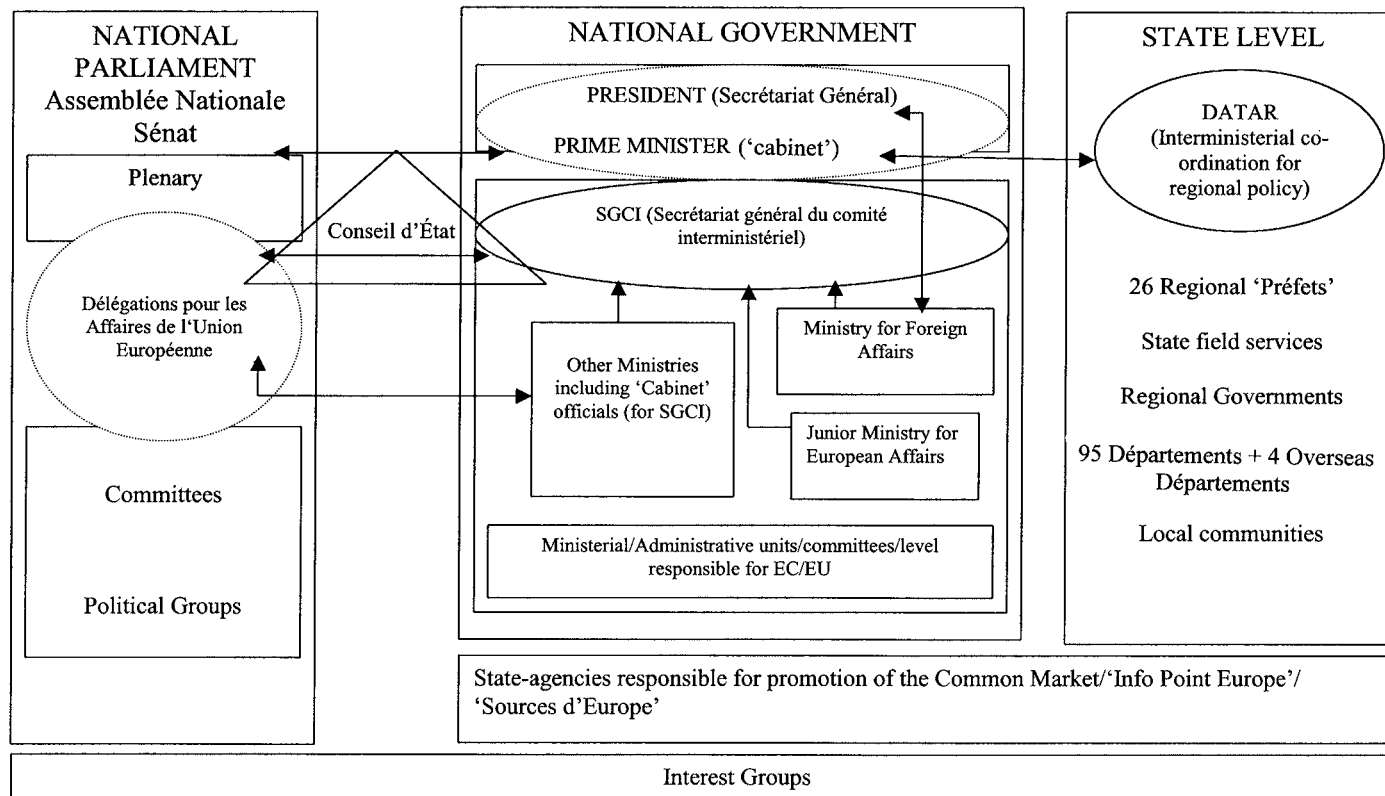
NATIONAL PARLIAMENT
Assemblée Nationale
Sénat

Plenary

Délégations pour les Affaires de l'Union Européenne

Committees

Political Groups

NATIONAL GOVERNMENT

PRESIDENT (Secrétariat Général)

PRIME MINISTER ('cabinet')

Conseil d'État

SGCI (Secrétariat général du comité interministériel)

Other Ministries including 'Cabinet' officials (for SGCI)

Ministry for Foreign Affairs

Junior Ministry for European Affairs

Ministerial/Administrative units/committees/level responsible for EC/EU

STATE LEVEL

DATAR (Interministerial co-ordination for regional policy)

26 Regional 'Préfets'

State field services

Regional Governments

95 Départements + 4 Overseas Départements

Local communities

State-agencies responsible for promotion of the Common Market/'Info Point Europe'/ 'Sources d'Europe'

Interest Groups